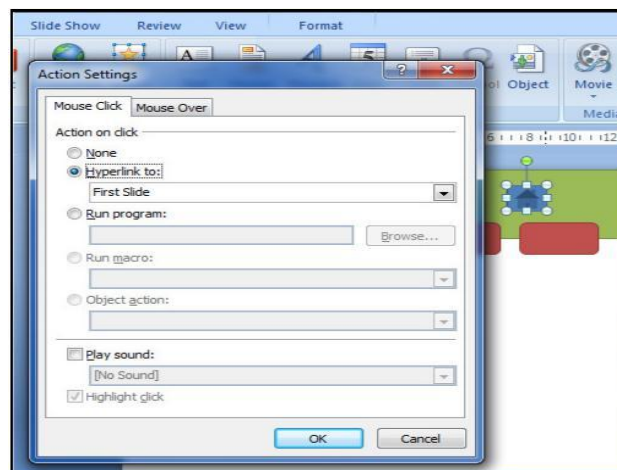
Slide Show Review View Format

ol Object Movie

Medi

Action Settings

?

Mouse Click Mouse Over

Action on click

None

Hyperlink to:

First Slide

Run program:

Browse...

Run macro:

Object action:

Play sound:

[No Sound]

Highlight click

OK Cancel